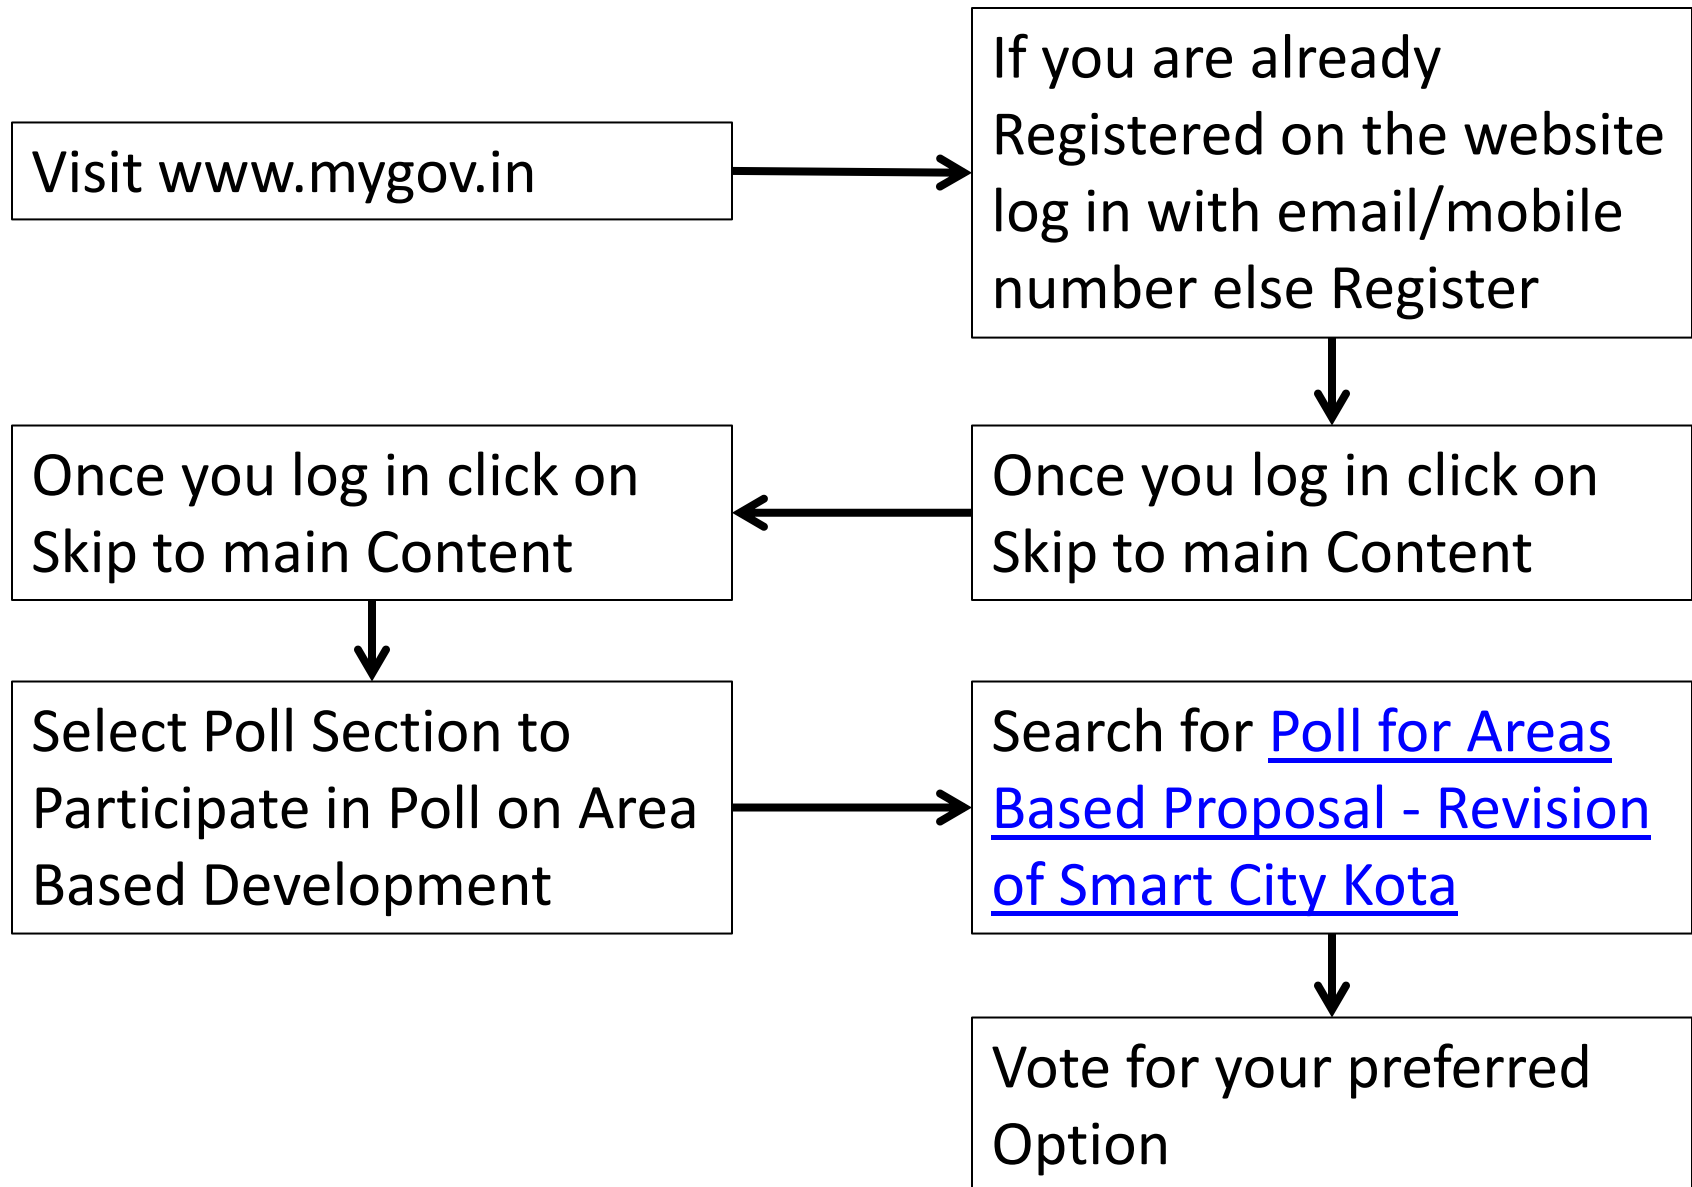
Visit www.mygov.in

If you are already Registered on the website log in with email/mobile number else Register

Once you log in click on Skip to main Content

Once you log in click on Skip to main Content

Select Poll Section to Participate in Poll on Area Based Development

Search for Poll for Areas Based Proposal - Revision of Smart City Kota

Vote for your preferred Option